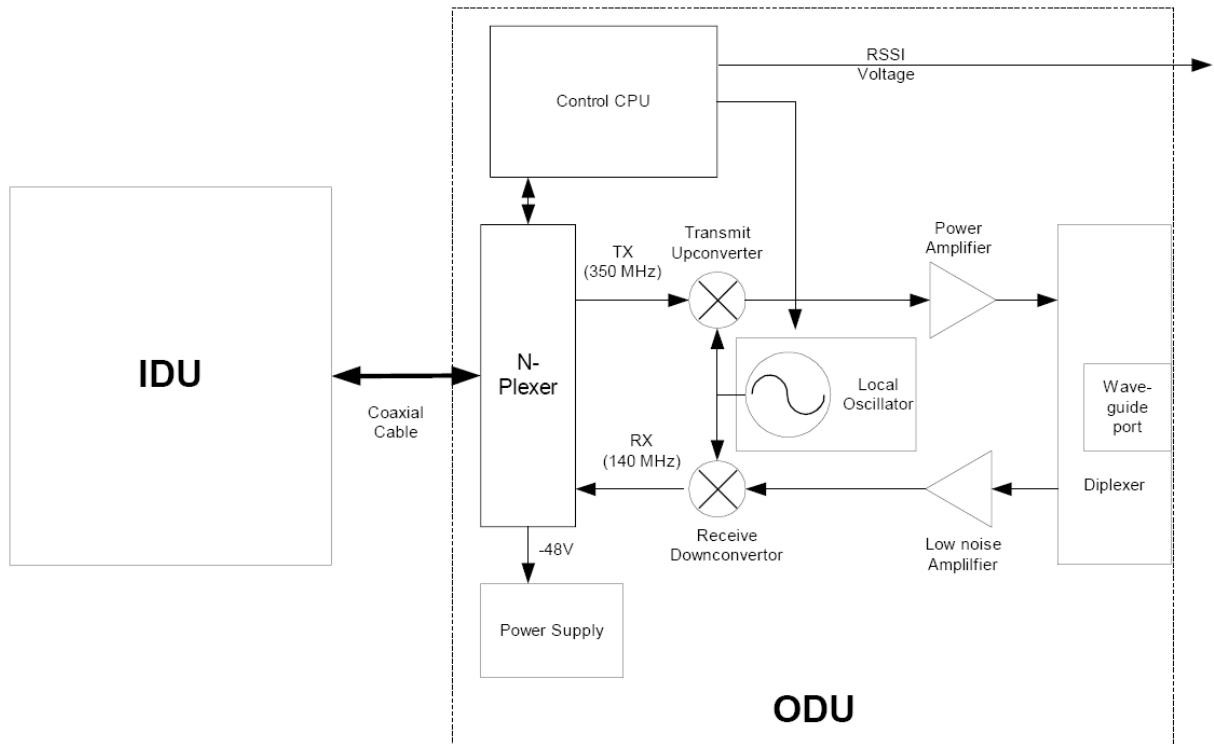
RSSI Voltage

Control CPU

IDU

Coaxial Cable

N-Plexer

TX (350 MHz)

Transmit Upconverter

Power Amplifier

Local Oscillator

Wave-guide port

RX (140 MHz)

Diplexer

Receive Downconvertor

Low noise Amplilfier

-48V

Power Supply

ODU